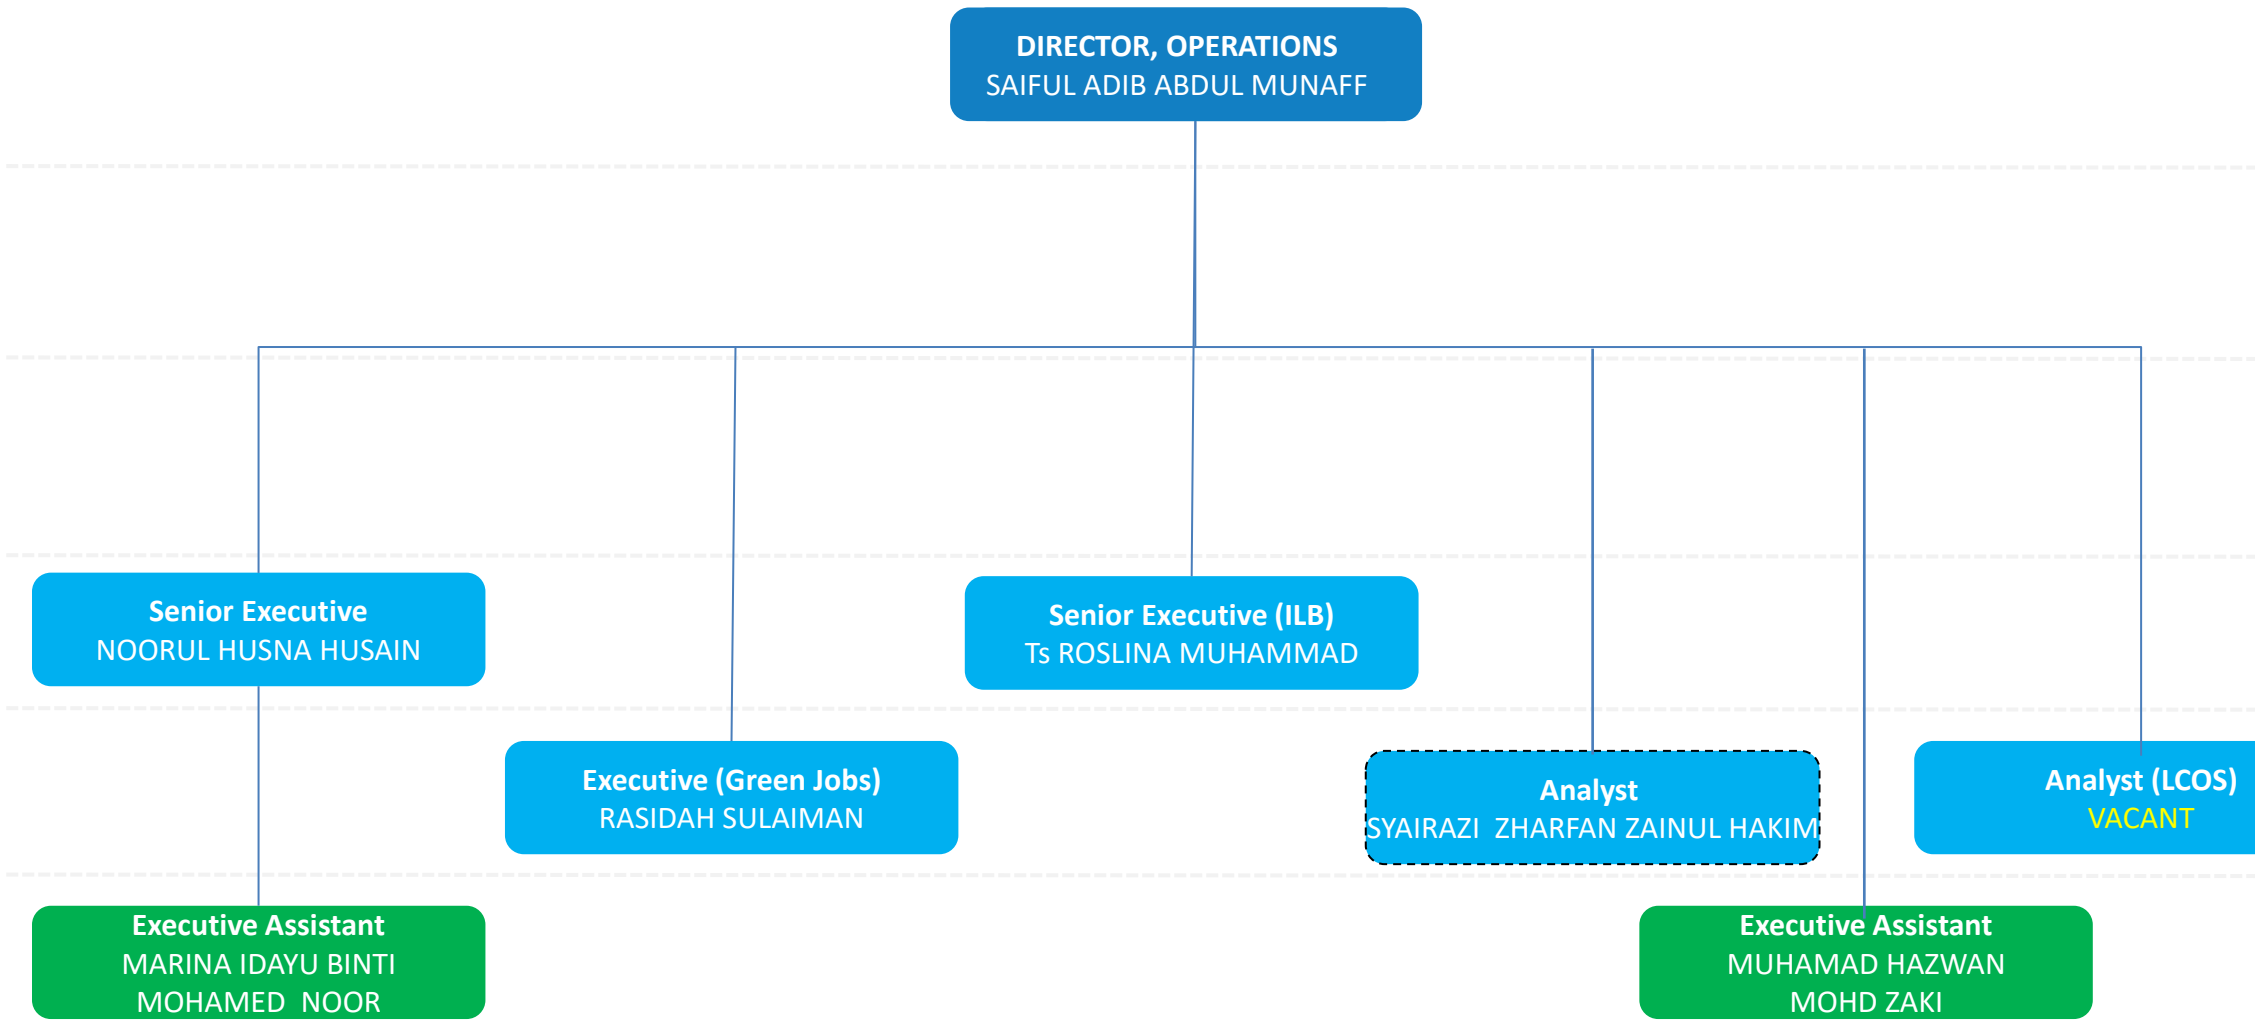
DIRECTOR, OPERATIONS
SAIFUL ADIB ABDUL MUNAFF

Senior Executive
NOORUL HUSNA HUSAIN

Senior Executive (ILB)
Ts ROSLINA MUHAMMAD

Executive (Green Jobs)
RASIDAH SULAIMAN

Analyst
SYAIRAZI ZHARFAN ZAINUL HAKIM

Analyst (LCOS)
VACANT

Executive Assistant
MARINA IDAYU BINTI MOHAMED NOOR

Executive Assistant
MUHAMAD HAZWAN MOHD ZAKI